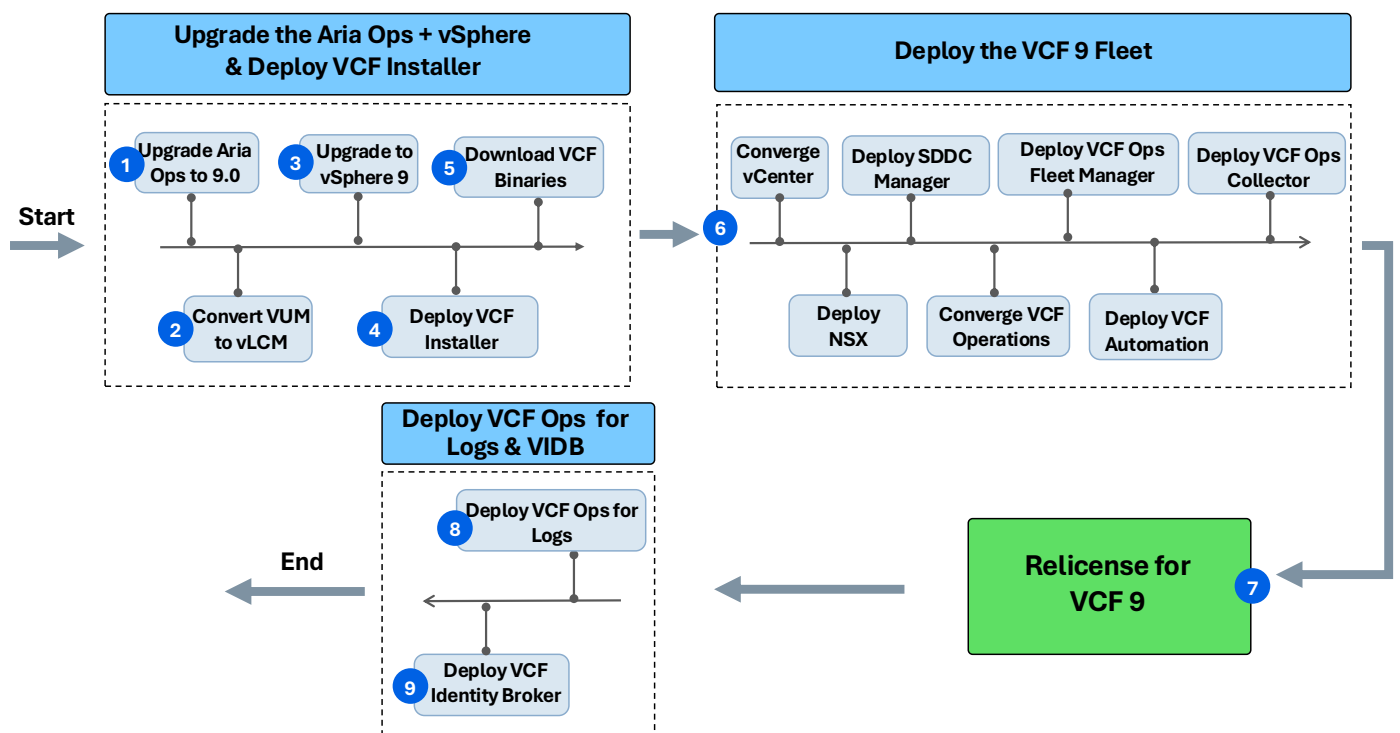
Start

Upgrade the Aria Ops + vSphere & Deploy VCF Installer

1 Upgrade Aria Ops to 9.0

3 Upgrade to vSphere 9

5 Download VCF Binaries

2 Convert VUM to vLCM

4 Deploy VCF Installer

Deploy the VCF 9 Fleet

6

Converge vCenter

Deploy SDDC Manager

Deploy VCF Ops Fleet Manager

Deploy VCF Ops Collector

Deploy NSX

Converge VCF Operations

Deploy VCF Automation

Relicense for VCF 9

7

Deploy VCF Ops for Logs & VIDB

8 Deploy VCF Ops for Logs

9 Deploy VCF Identity Broker

End